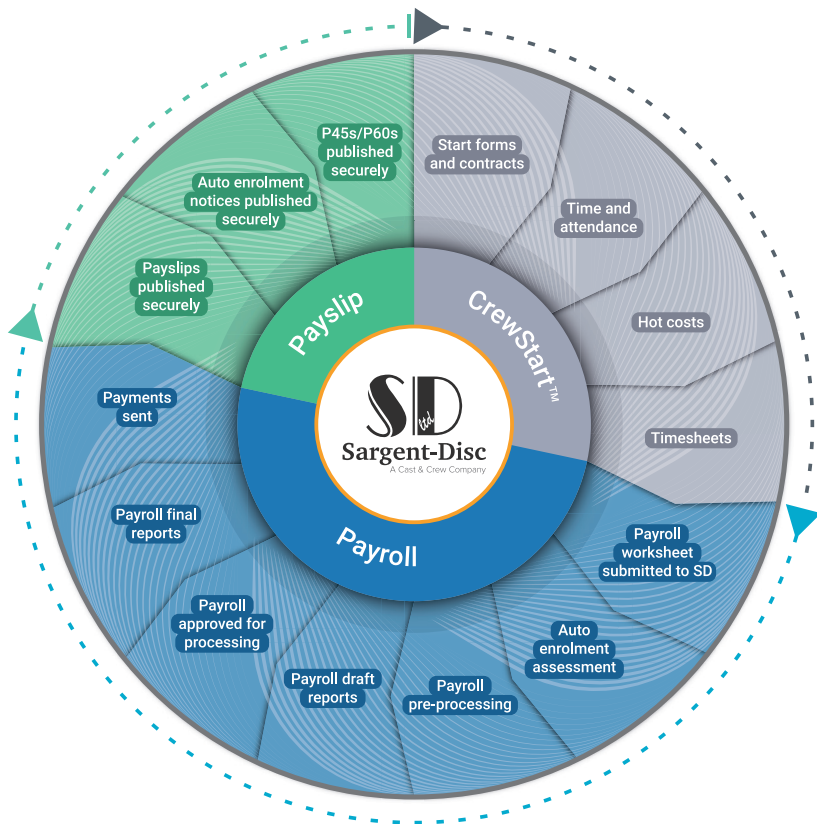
P45s/P60s published securely

Start forms and contracts

Auto enrolment notices published securely

Time and attendance

Payslips published securely

Hot costs

Payslip

CrewStart™

SD
Ltd
Sargent-Disc
A Cast & Crew Company

Payments sent

Timesheets

Payroll final reports

Payroll

Payroll worksheet submitted to SD

Payroll approved for processing

Auto enrolment assessment

Payroll draft reports

Payroll pre-processing